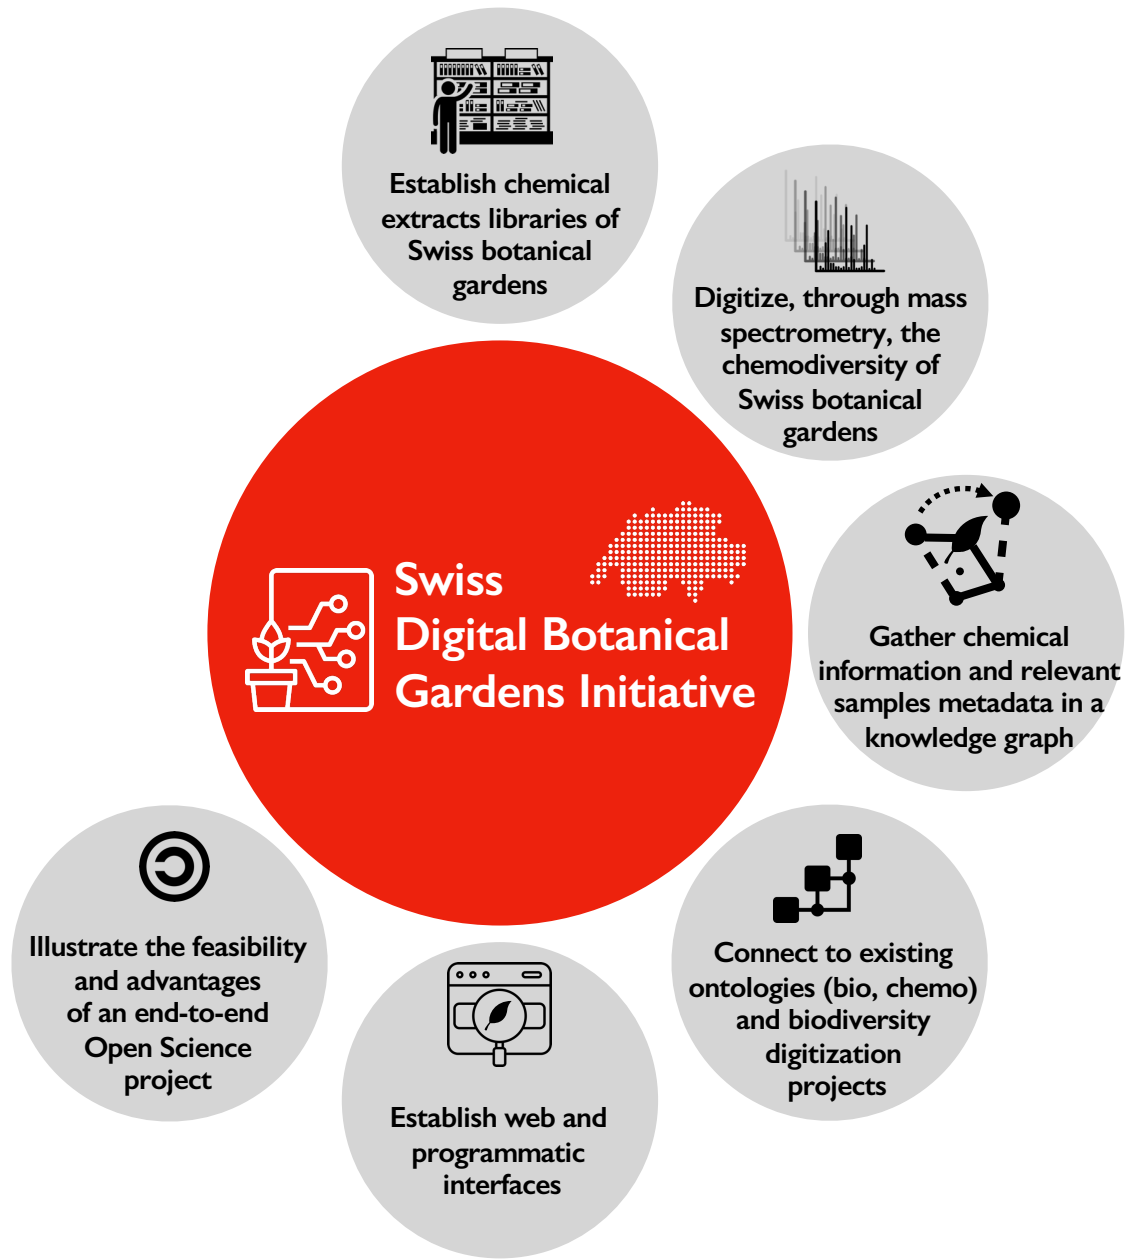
Swiss Digital Botanical Gardens Initiative

Establish chemical extracts libraries of Swiss botanical gardens

Digitize, through mass spectrometry, the chemodiversity of Swiss botanical gardens

Gather chemical information and relevant samples metadata in a knowledge graph

Connect to existing ontologies (bio, chemo) and biodiversity digitization projects

Establish web and programmatic interfaces

Illustrate the feasibility and advantages of an end-to-end Open Science project